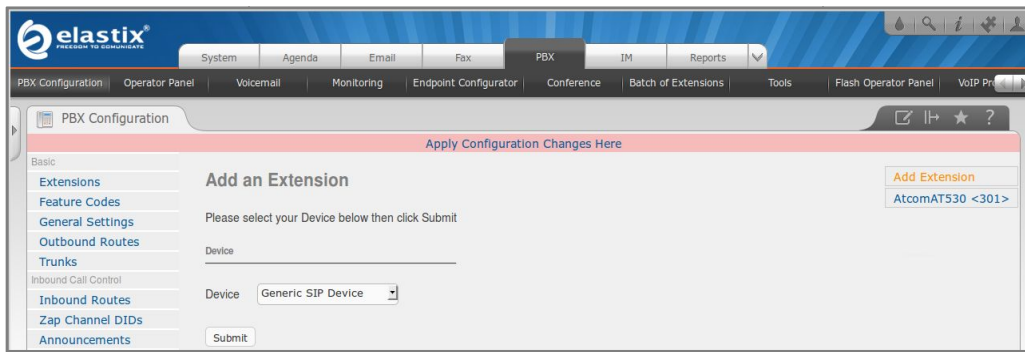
elastix®
FREEDOM TO COMMUNICATE

System | Agenda | Email | Fax | PBX | IM | Reports

PBX Configuration | Operator Panel | Voicemail | Monitoring | Endpoint Configurator | Conference | Batch of Extensions | Tools | Flash Operator Panel | VoIP Pr

PBX Configuration

Apply Configuration Changes Here

Basic
Extensions
Feature Codes
General Settings
Outbound Routes
Trunks
Inbound Call Control
Inbound Routes
Zap Channel DIDs
Announcements

Add an Extension

Please select your Device below then click Submit

Device

Device Generic SIP Device

Submit

Add Extension
AtcomAT530 <301>